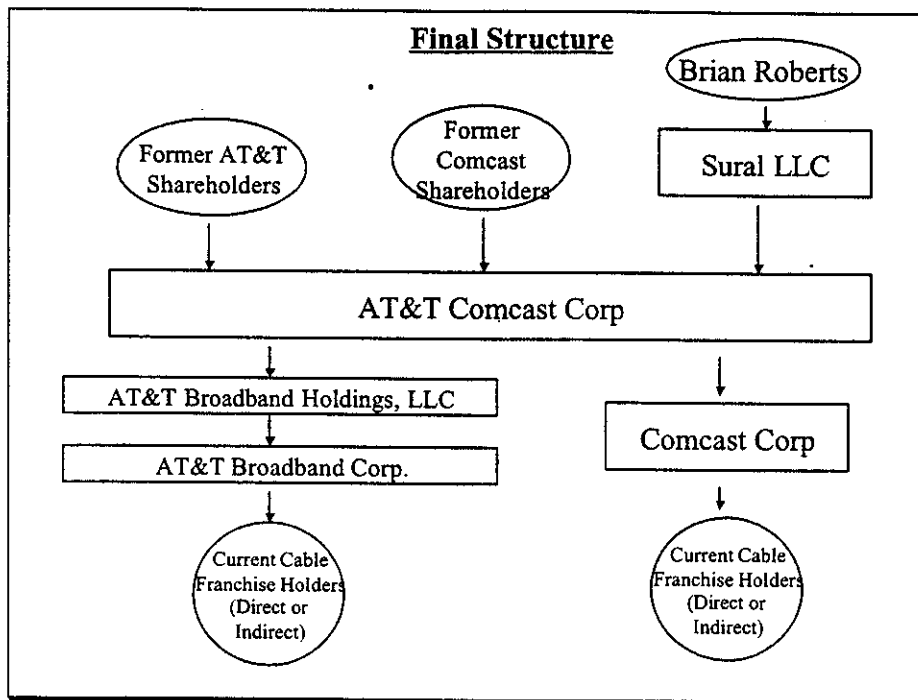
Final Structure

Brian Roberts

Former AT&T Shareholders

Former Comcast Shareholders

Sural LLC

AT&T Comcast Corp

AT&T Broadband Holdings, LLC

AT&T Broadband Corp.

Comcast Corp

Current Cable Franchise Holders (Direct or Indirect)

Current Cable Franchise Holders (Direct or Indirect)